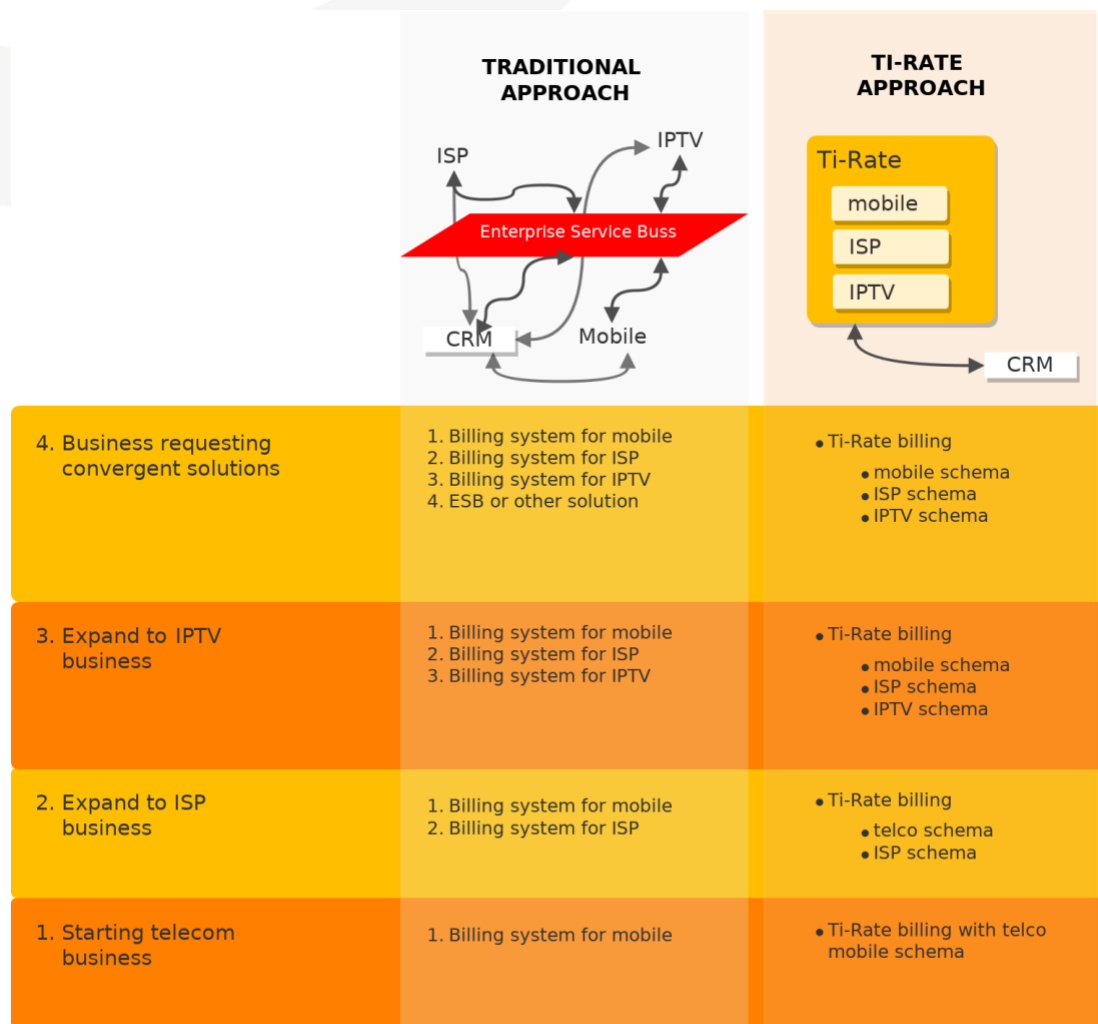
TRADITIONAL APPROACH

ISP

IPTV

Enterprise Service Buss

CRM

Mobile

TI-RATE APPROACH

Ti-Rate

mobile

ISP

IPTV

CRM

| | | |
|---|---|---|
| 4. Business requesting convergent solutions | 1. Billing system for mobile<br>2. Billing system for ISP<br>3. Billing system for IPTV<br>4. ESB or other solution | • Ti-Rate billing<br>• mobile schema<br>• ISP schema<br>• IPTV schema |
| 3. Expand to IPTV business | 1. Billing system for mobile<br>2. Billing system for ISP<br>3. Billing system for IPTV | • Ti-Rate billing<br>• mobile schema<br>• ISP schema<br>• IPTV schema |
| 2. Expand to ISP business | 1. Billing system for mobile<br>2. Billing system for ISP | • Ti-Rate billing<br>• telco schema<br>• ISP schema |
| 1. Starting telecom business | 1. Billing system for mobile | • Ti-Rate billing with telco mobile schema |